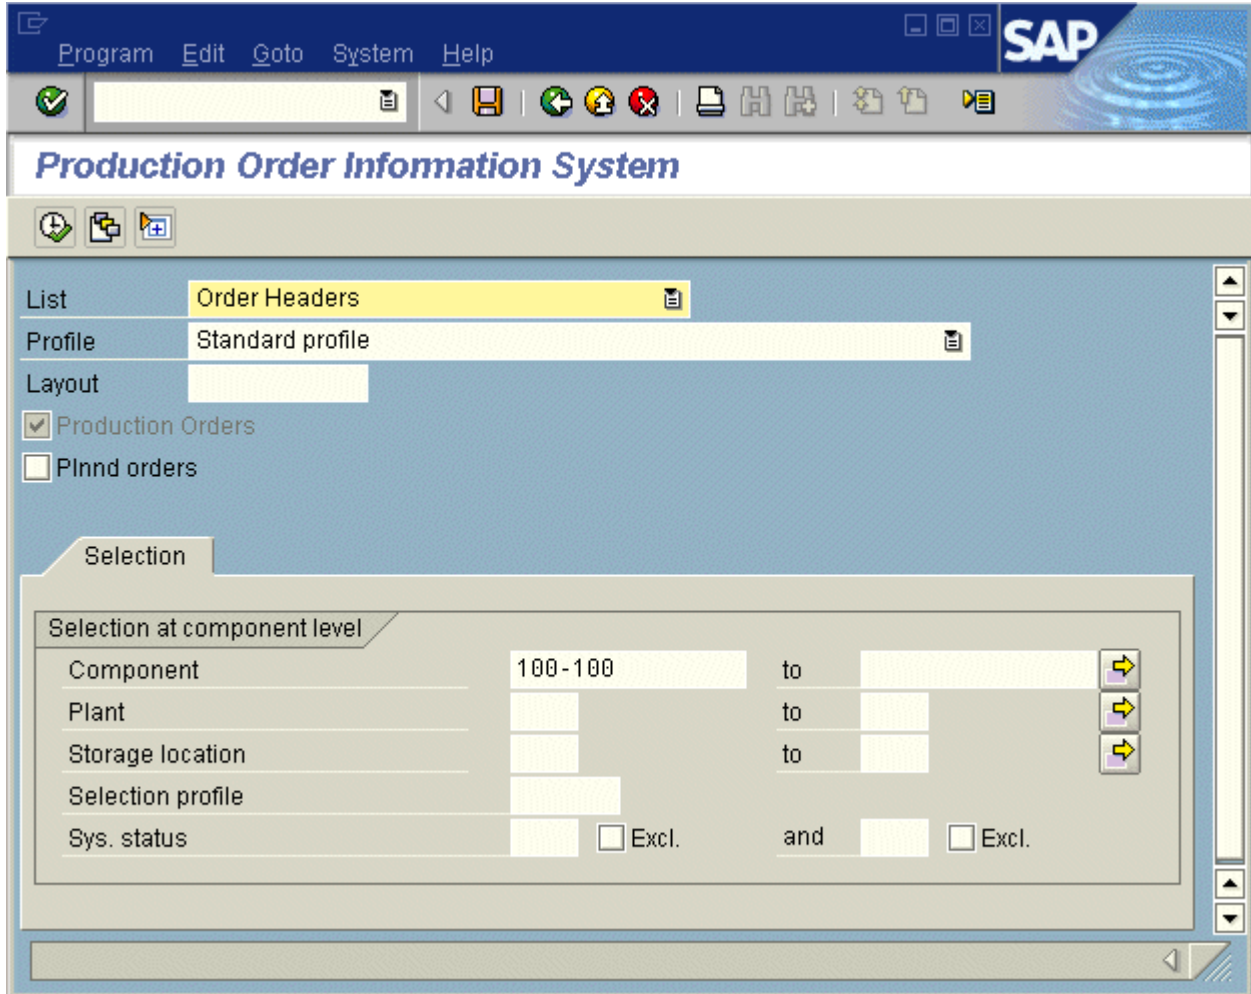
Program Edit Goto System Help

SAP

Production Order Information System

List | Order Headers
Profile | Standard profile
Layout
Production Orders
Plnnd orders

Selection

Selection at component level

| | | | |
|---|---|---|---|
| Component | 100-100 | to | |
| Plant | | to | |
| Storage location | | to | |
| Selection profile | | | |
| Sys. status | Excl. | and | Excl. |